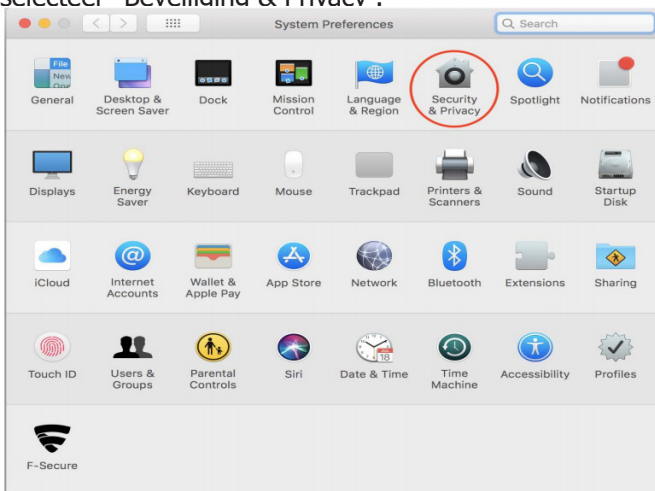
selecteer "Beveiliging & Privacy".

System Preferences

Search

File New One

General

Desktop & Screen Saver

Dock

Mission Control

Language & Region

Security & Privacy

Spotlight

Notifications

Displays

Energy Saver

Keyboard

Mouse

Trackpad

Printers & Scanners

Sound

Startup Disk

iCloud

Internet Accounts

Wallet & Apple Pay

App Store

Network

Bluetooth

Extensions

Sharing

Touch ID

Users & Groups

Parental Controls

Siri

18

Date & Time

Time Machine

Accessibility

Profiles

F-Secure